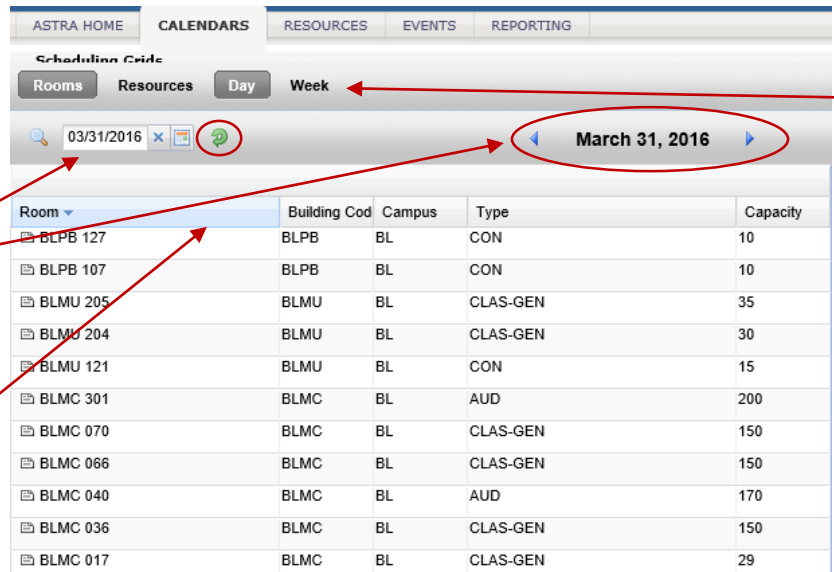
ASTRA HOME | CALENDARS | RESOURCES | EVENTS | REPORTING

Scheduling Grids

Rooms Resources Day Week

03/31/2016 ×

March 31, 2016

| Room | Building Cod | Campus | Type | Capacity |
|---|---|---|---|---|
| BLPB 127 | BLPB | BL | CON | 10 |
| BLPB 107 | BLPB | BL | CON | 10 |
| BLMU 205 | BLMU | BL | CLAS-GEN | 35 |
| BLMU 204 | BLMU | BL | CLAS-GEN | 30 |
| BLMU 121 | BLMU | BL | CON | 15 |
| BLMC 301 | BLMC | BL | AUD | 200 |
| BLMC 070 | BLMC | BL | CLAS-GEN | 150 |
| BLMC 066 | BLMC | BL | CLAS-GEN | 150 |
| BLMC 040 | BLMC | BL | AUD | 170 |
| BLMC 036 | BLMC | BL | CLAS-GEN | 150 |
| BLMC 017 | BLMC | BL | CLAS-GEN | 29 |